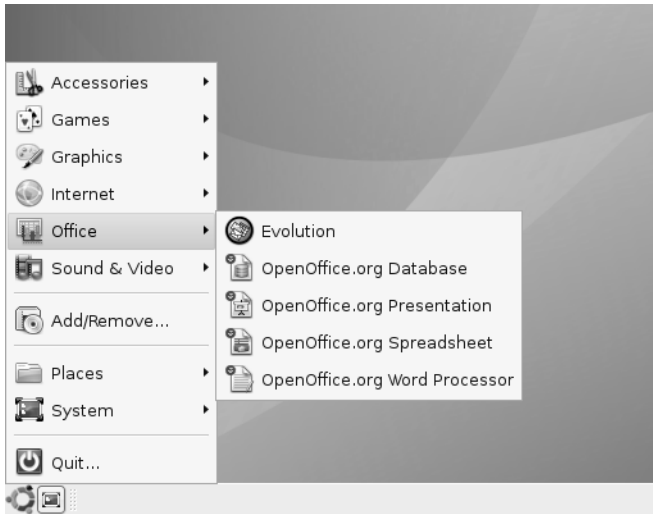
Accessories
Games
Graphics
Internet
Office
Sound & Video
Add/Remove...
Places
System
Quit...

Evolution
OpenOffice.org Database
OpenOffice.org Presentation
OpenOffice.org Spreadsheet
OpenOffice.org Word Processor